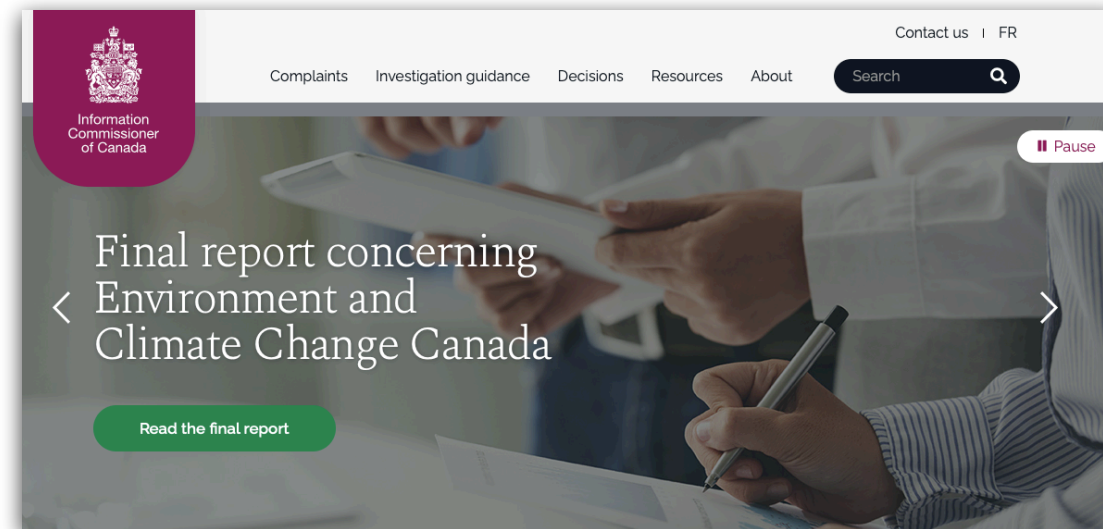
Information Commissioner of Canada

Contact us | FR

Complaints Investigation guidance Decisions Resources About

Search

Pause

Final report concerning Environment and Climate Change Canada

Read the final report